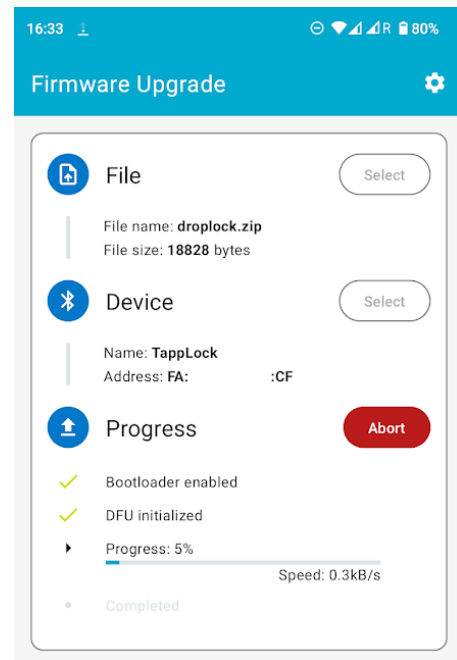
16:33

80%

Firmware Upgrade

File

Select

File name: droplock.zip
File size: 18828 bytes

Device

Select

Name: TappLock
Address: FA: :CF

Progress

Abort

Bootloader enabled

DFU initialized

Progress: 5%

Speed: 0.3kB/s

Completed